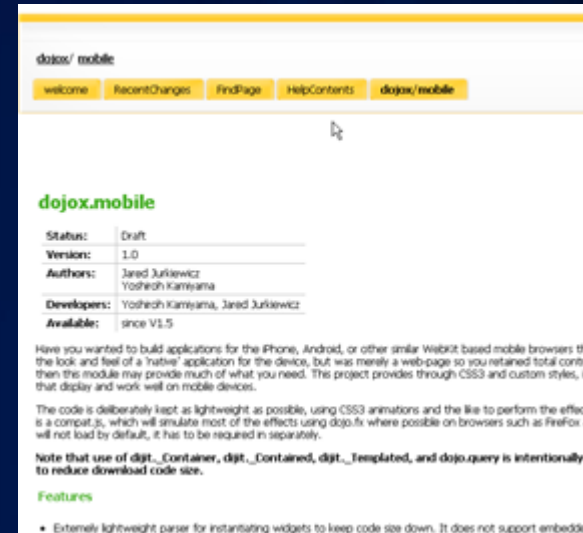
dojox/ mobile

welcome | RecentChanges | FindPage | HelpContents | dojox/mobile

dojox.mobile

| Status: | Draft |
|---|---|
| Version: | 1.0 |
| Authors: | Jared Jurkiewicz Yoshiroh Kamiyama |
| Developers: | Yoshiroh Kamiyama, Jared Jurkiewicz |
| Available: | since V1.5 |

Have you wanted to build applications for the iPhone, Android, or other similar WebKit based mobile browsers th the look and feel of a 'native' application for the device, but was merely a web-page so you retained total contr then this module may provide much of what you need. This project provides through CSS3 and custom styles, that display and work well on mobile devices.

The code is deliberately kept as lightweight as possible, using CSS3 animations and the like to perform the effec is a compat.js, which will simulate most of the effects using dojo.fx where possible on browsers such as FireFox will not load by default, it has to be required in separately.

Note that use of dijit._Container, dijit._Contained, dijit._Templated, and dojo.query is intentionally to reduce download code size.

Features

• Extremely lightweight parser for instantiating widgets to keep code size down. It does not support embeddi